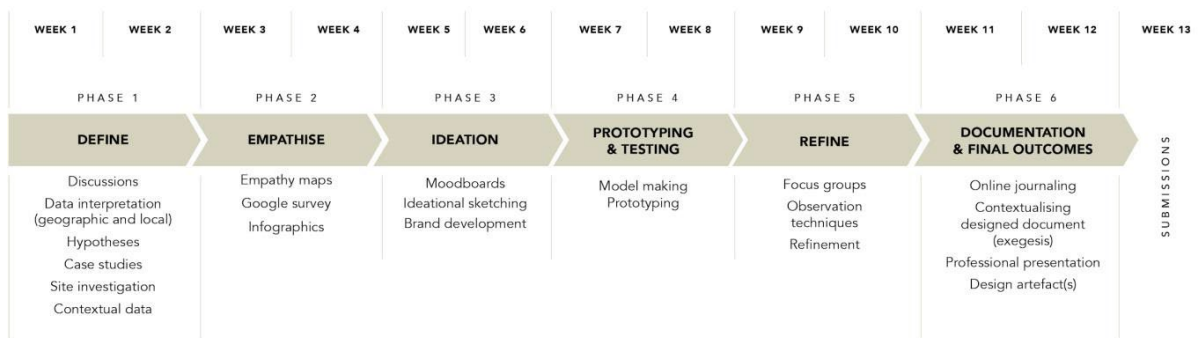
WEEK 1 WEEK 2 WEEK 3 WEEK 4 WEEK 5 WEEK 6 WEEK 7 WEEK 8 WEEK 9 WEEK 10 WEEK 11 WEEK 12 WEEK 13

PHASE 1

DEFINE

Discussions
Data interpretation (geographic and local)
Hypotheses
Case studies
Site investigation
Contextual data

PHASE 2

EMPATHISE

Empathy maps
Google survey
Infographics

PHASE 3

IDEATION

Moodboards
Ideational sketching
Brand development

PHASE 4

PROTOTYPING & TESTING

Model making
Prototyping

PHASE 5

REFINE

Focus groups
Observation techniques
Refinement

PHASE 6

DOCUMENTATION & FINAL OUTCOMES

Online journaling
Contextualising designed document (exegesis)
Professional presentation
Design artefact(s)

SUBMISSIONS